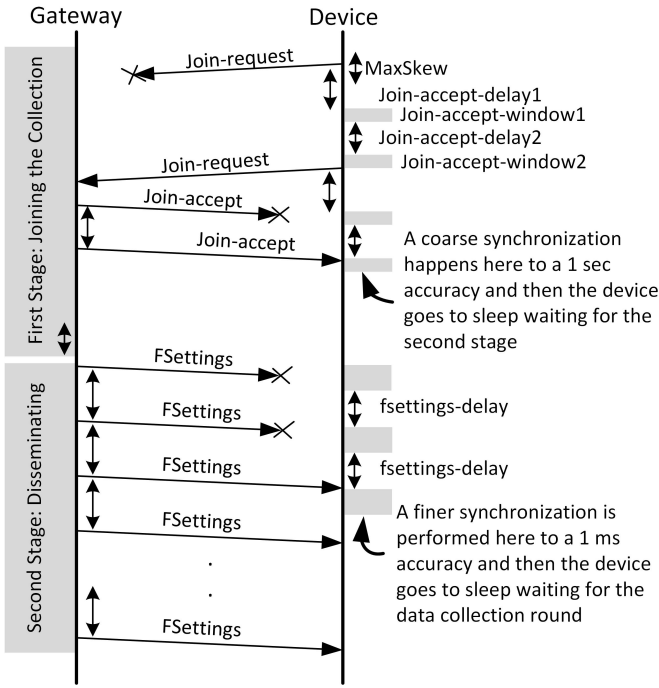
Gateway

Device

First Stage: Joining the Collection

Join-request

MaxSkew

Join-accept-delay1

Join-accept-window1

Join-accept-delay2

Join-request

Join-accept-window2

Join-accept

Join-accept

A coarse synchronization happens here to a 1 sec accuracy and then the device goes to sleep waiting for the second stage

Second Stage: Disseminating

FSettings

FSettings

fsettings-delay

FSettings

fsettings-delay

FSettings

A finer synchronization is performed here to a 1 ms accuracy and then the device goes to sleep waiting for the data collection round

.

.

FSettings